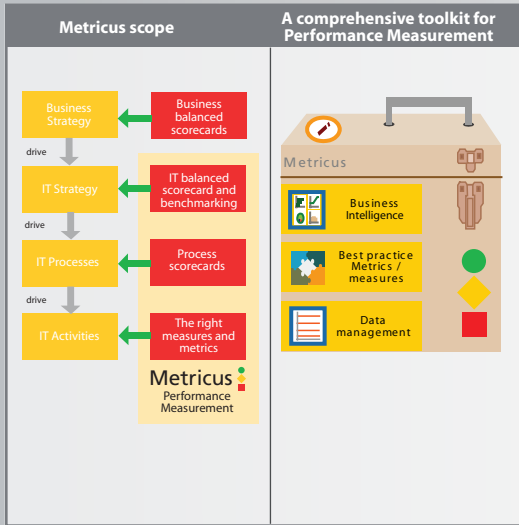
Metricus scope

A comprehensive toolkit for Performance Measurement

Business Strategy

Business balanced scorecards

drive

IT Strategy

IT balanced scorecard and benchmarking

drive

IT Processes

Process scorecards

drive

IT Activities

The right measures and metrics

Metricus
Performance Measurement

Metricus

Business Intelligence

Best practice Metrics / measures

Data management